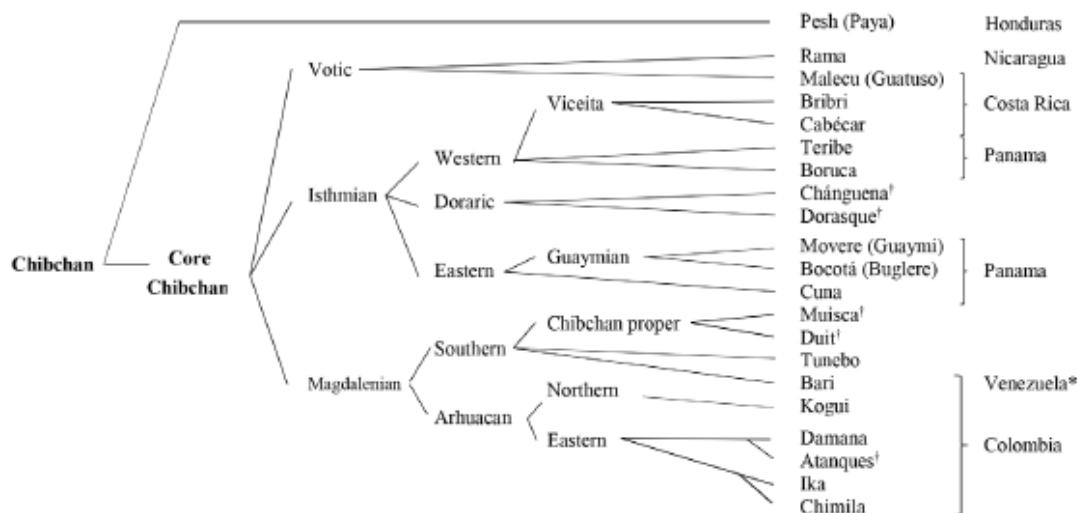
Chibchan

Core Chibchan

Votic

Isthmian

Magdalenian

Western

Doraric

Eastern

Southern

Arhuacan

Viceita

Guaymian

Chibchan proper

Northern

Eastern

Pesh (Paya)
Rama
Malecu (Guatuso)
Bribri
Cabécar
Teribe
Boruca
Chánguena†
Dorasque†
Movere (Guaymi)
Bocotá (Buglere)
Cuna
Muisca†
Duit†
Tunebo
Bari
Kogui
Damana
Atanques†
Ika
Chimila

Honduras
Nicaragua
Costa Rica
Panama
Panama
Venezuela*
Colombia